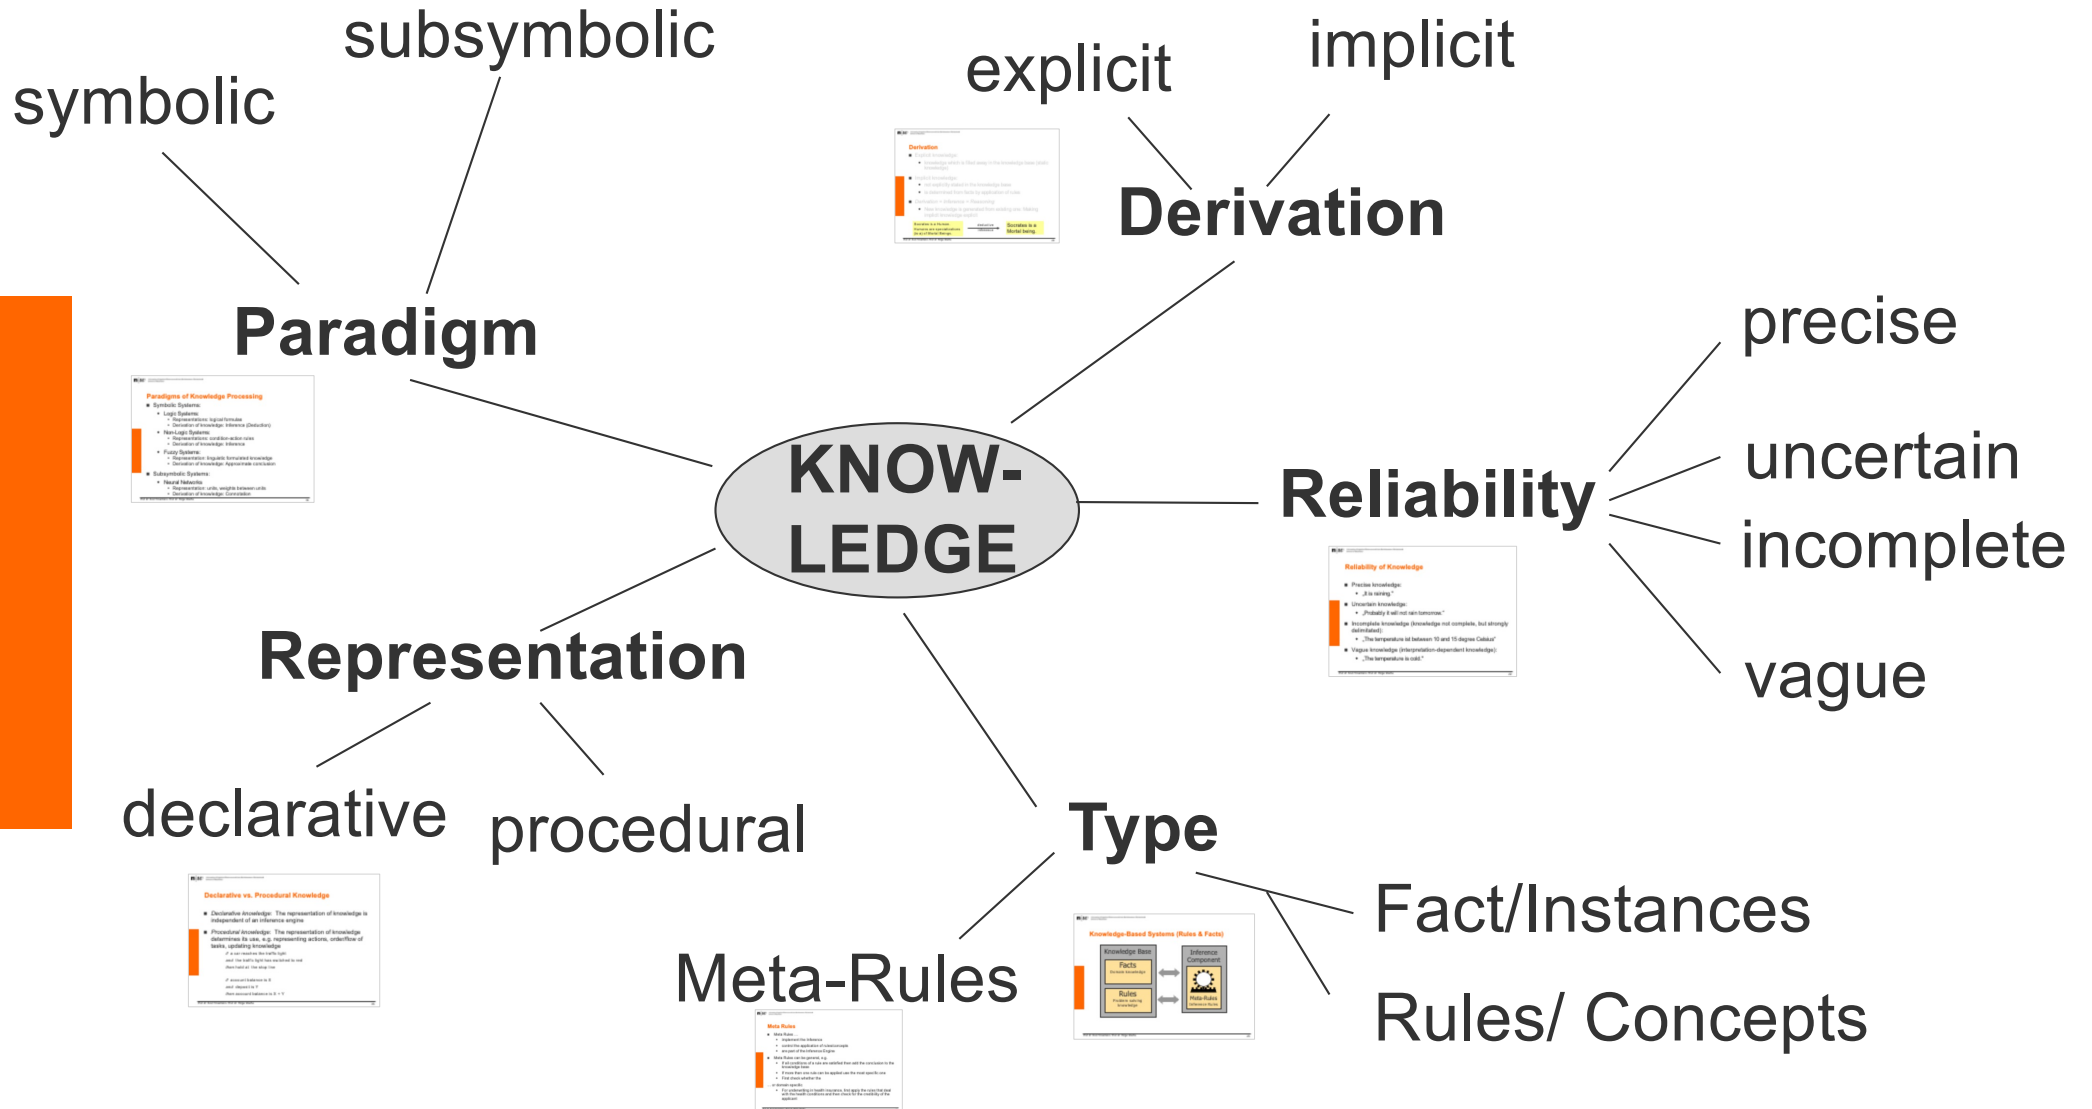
symbolic

subsymbolic

explicit

implicit

Derivation

Paradigm

KNOW-
LEDGE

Reliability

precise

uncertain

incomplete

vague

Representation

declarative

procedural

Type

Meta-Rules

Fact/Instances

Rules/ Concepts

Paradigms of Knowledge Processing

Derivation

Reliability of Knowledge

Declarative vs. Procedural Knowledge

Knowledge-Based Systems (Rules & Facts)

Meta Rules